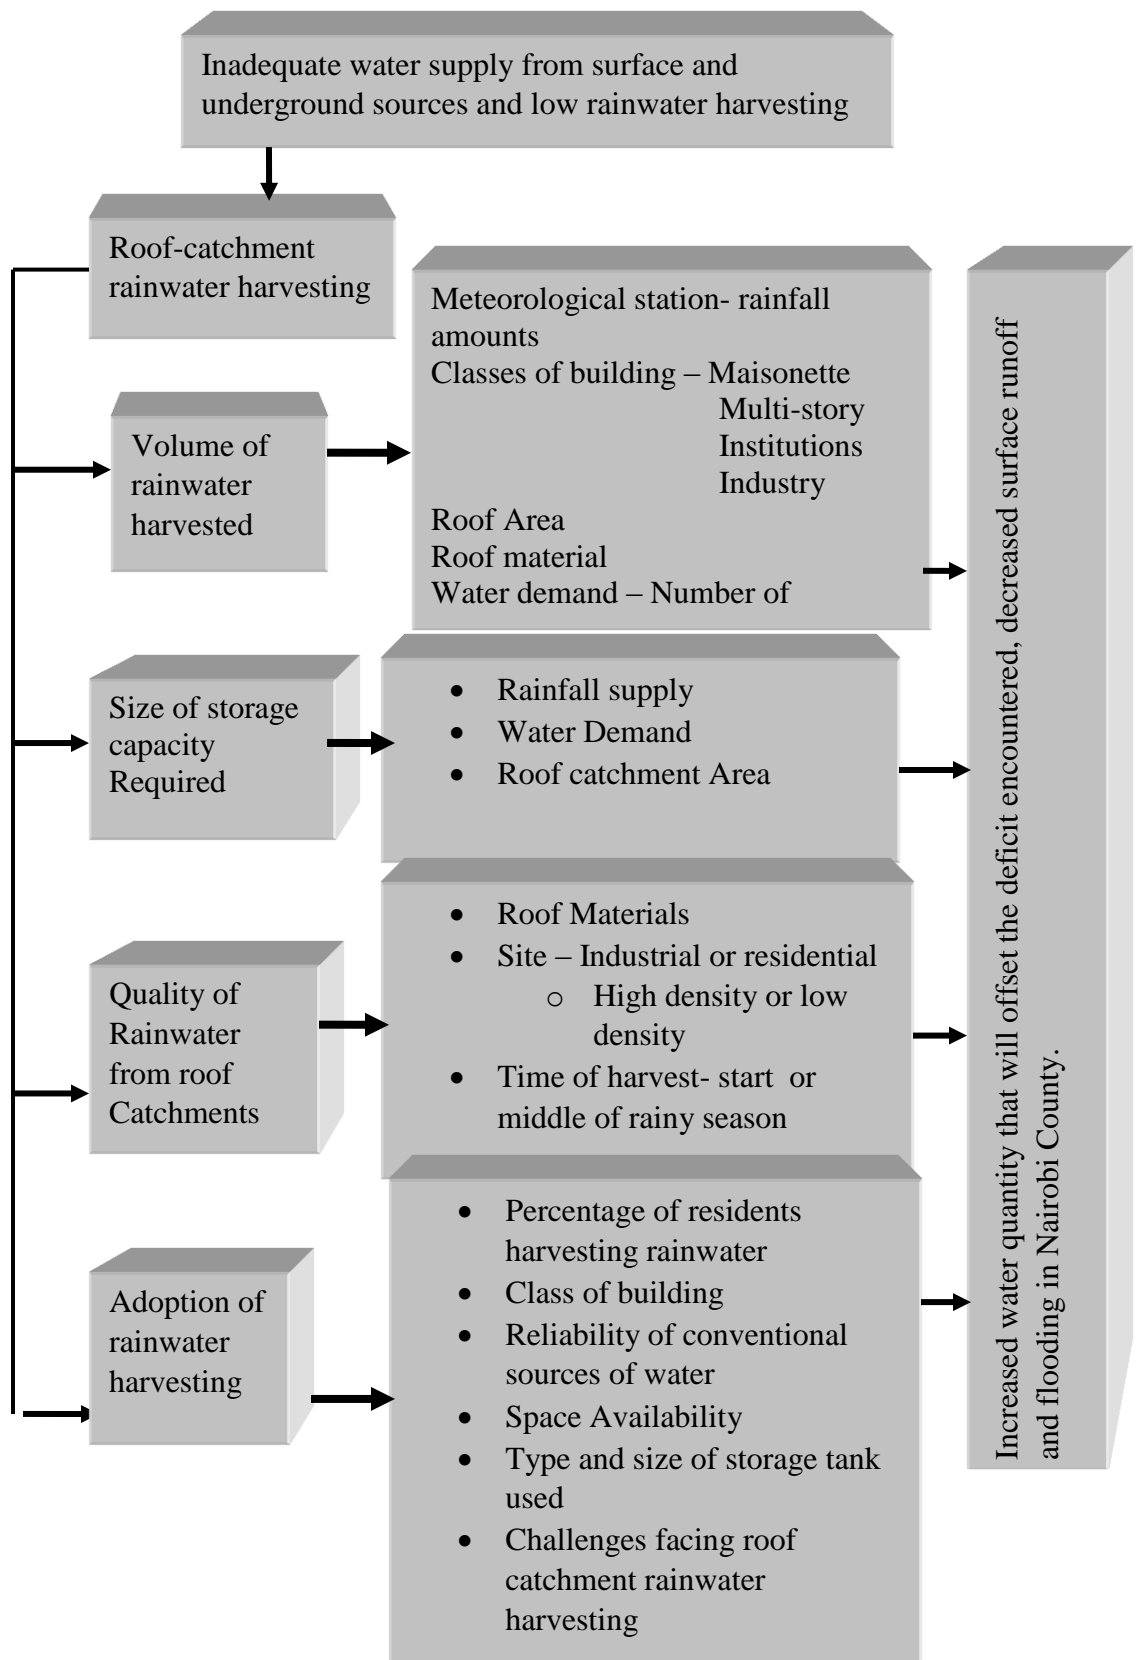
Inadequate water supply from surface and underground sources and low rainwater harvesting

Roof-catchment rainwater harvesting

Volume of rainwater harvested

Meteorological station- rainfall amounts
Classes of building – Maisonette
Multi-story
Institutions
Industry
Roof Area
Roof material
Water demand – Number of

Size of storage capacity Required

- Rainfall supply
- Water Demand
- Roof catchment Area

Quality of Rainwater from roof Catchments

- Roof Materials
- Site – Industrial or residential
  - High density or low density
- Time of harvest- start or middle of rainy season

Adoption of rainwater harvesting

- Percentage of residents harvesting rainwater
- Class of building
- Reliability of conventional sources of water
- Space Availability
- Type and size of storage tank used
- Challenges facing roof catchment rainwater harvesting

Increased water quantity that will offset the deficit encountered, decreased surface runoff and flooding in Nairobi County.